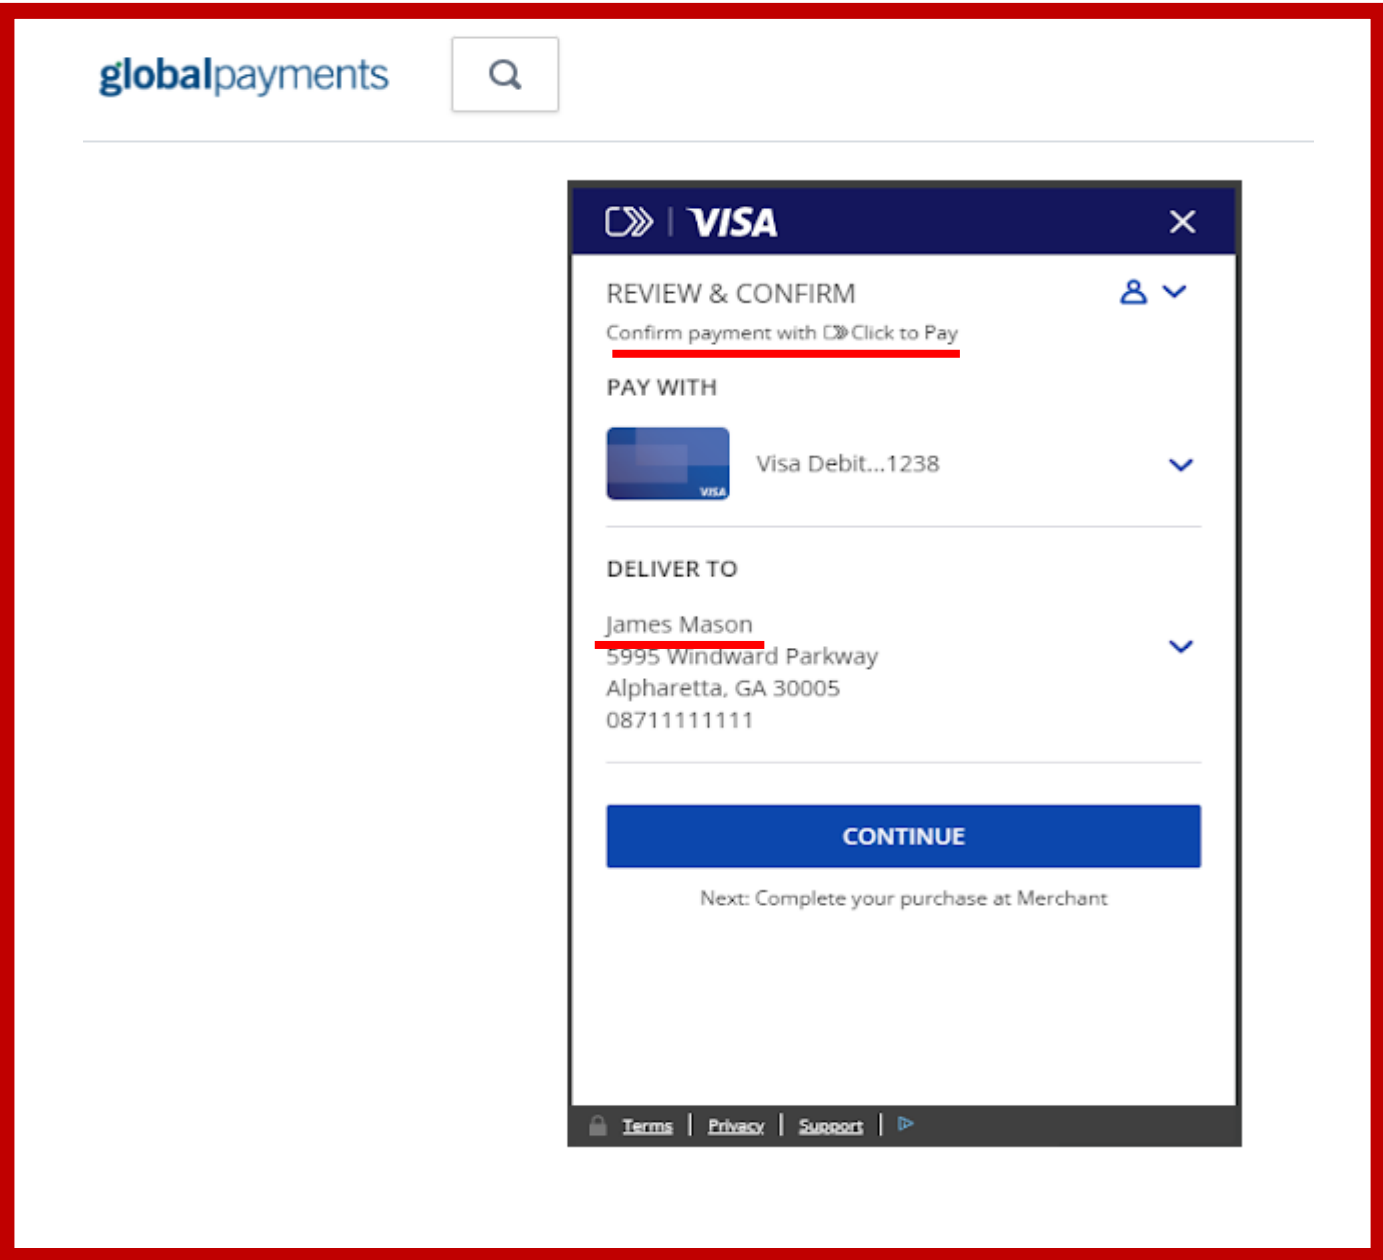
globalpayments

VISA

REVIEW & CONFIRM

Confirm payment with Click to Pay

PAY WITH

VISA

Visa Debit...1238

DELIVER TO

James Mason
5995 Windward Parkway
Alpharetta, GA 30005
08711111111

CONTINUE

Next: Complete your purchase at Merchant

Terms | Privacy | Support |